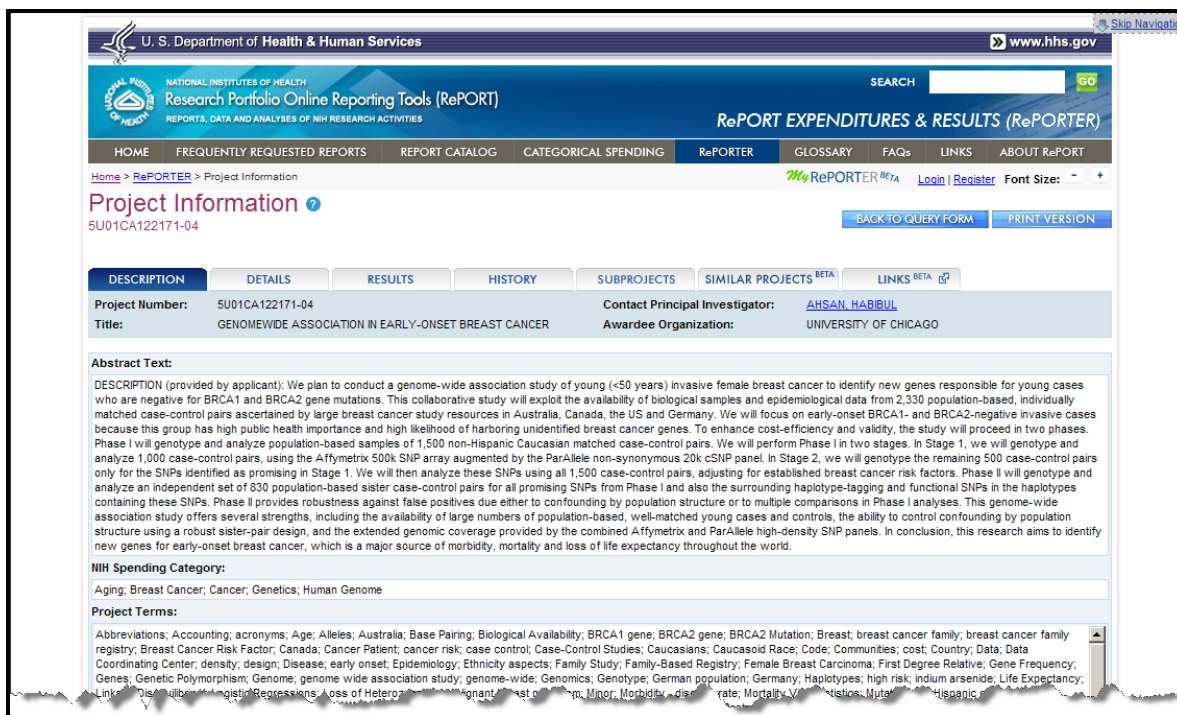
Skip Navigati

U. S. Department of Health & Human Services

www.hhs.gov

NATIONAL INSTITUTES OF HEALTH
Research Portfolio Online Reporting Tools (RePORT)
REPORTS, DATA AND ANALYSES OF NIH RESEARCH ACTIVITIES

SEARCH GO

RePORT EXPENDITURES & RESULTS (RePORTER)

HOME | FREQUENTLY REQUESTED REPORTS | REPORT CATALOG | CATEGORICAL SPENDING | RePORTER | GLOSSARY | FAQs | LINKS | ABOUT RePORT

Home > RePORTER > Project Information

My RePORTER BETA Login | Register Font Size: - +

Project Information
5U01CA122171-04

BACK TO QUERY FORM PRINT VERSION

DESCRIPTION | DETAILS | RESULTS | HISTORY | SUBPROJECTS | SIMILAR PROJECTS BETA | LINKS BETA

Project Number: 5U01CA122171-04
Title: GENOMEWIDE ASSOCIATION IN EARLY-ONSET BREAST CANCER
Contact Principal Investigator: AHSAN, HABIBUL
Awardee Organization: UNIVERSITY OF CHICAGO

Abstract Text:

DESCRIPTION (provided by applicant): We plan to conduct a genome-wide association study of young (<50 years) invasive female breast cancer to identify new genes responsible for young cases who are negative for BRCA1 and BRCA2 gene mutations. This collaborative study will exploit the availability of biological samples and epidemiological data from 2,330 population-based, individually matched case-control pairs ascertained by large breast cancer study resources in Australia, Canada, the US and Germany. We will focus on early-onset BRCA1- and BRCA2-negative invasive cases because this group has high public health importance and high likelihood of harboring unidentified breast cancer genes. To enhance cost-efficiency and validity, the study will proceed in two phases. Phase I will genotype and analyze population-based samples of 1,500 non-Hispanic Caucasian matched case-control pairs. We will perform Phase I in two stages. In Stage 1, we will genotype and analyze 1,000 case-control pairs, using the Affymetrix 500k SNP array augmented by the ParAllele non-synonymous 20k cSNP panel. In Stage 2, we will genotype the remaining 500 case-control pairs only for the SNPs identified as promising in Stage 1. We will then analyze these SNPs using all 1,500 case-control pairs, adjusting for established breast cancer risk factors. Phase II will genotype and analyze an independent set of 830 population-based sister case-control pairs for all promising SNPs from Phase I and also the surrounding haplotype-tagging and functional SNPs in the haplotypes containing these SNPs. Phase II provides robustness against false positives due either to confounding by population structure or to multiple comparisons in Phase I analyses. This genome-wide association study offers several strengths, including the availability of large numbers of population-based, well-matched young cases and controls, the ability to control confounding by population structure using a robust sister-pair design, and the extended genomic coverage provided by the combined Affymetrix and ParAllele high-density SNP panels. In conclusion, this research aims to identify new genes for early-onset breast cancer, which is a major source of morbidity, mortality and loss of life expectancy throughout the world.

NIH Spending Category:

Aging; Breast Cancer; Cancer; Genetics; Human Genome

Project Terms:

Abbreviations; Accounting; acronyms; Age; Alleles; Australia; Base Pairing; Biological Availability; BRCA1 gene; BRCA2 gene; BRCA2 Mutation; Breast; breast cancer family; breast cancer family registry; Breast Cancer Risk Factor; Canada; Cancer Patient; cancer risk; case control; Case-Control Studies; Caucasians; Caucasoid Race; Code; Communities; cost; Country; Data; Data Coordinating Center; density; design; Disease; early onset; Epidemiology; Ethnicity aspects; Family Study; Family-Based Registry; Female Breast Carcinoma; First Degree Relative; Gene Frequency; Genes; Genetic Polymorphism; Genome; genome wide association study; genome-wide; Genomics; Genotype; German population; Germany; Haplotypes; high risk; indium arsenide; Life Expectancy; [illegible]